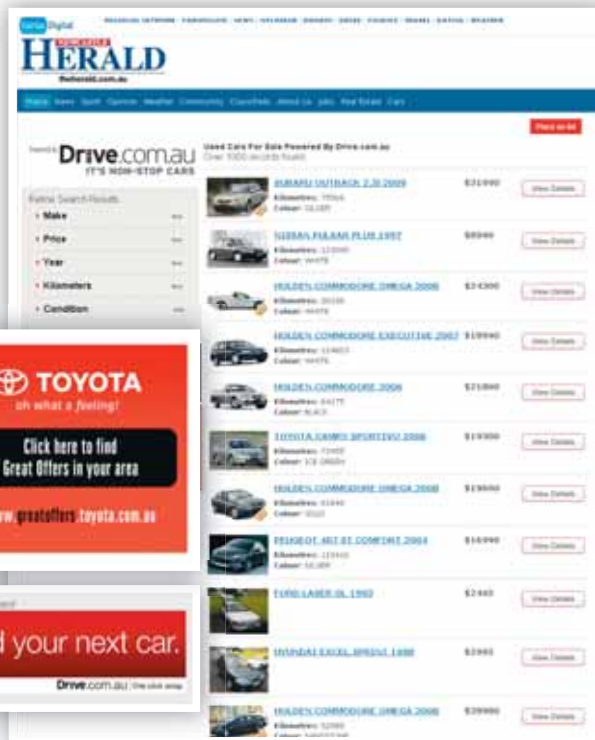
Digital

NEWCASTLE HERALD
theherald.com.au

Home News Sport Opinion Weather Community Classifieds About Us Jobs Real Estate Cars

Place an Ad

Drive.com.au
IT'S NON-STOP CARS

Used Cars For Sale Powered By Drive.com.au
Over 1000 records found

Refine Search Results
Make
Price
Year
Kilometers
Condition

SUBARU OUTBACK 2.5I 2009 $31990 View Details
NISSAN PULSAR PLUS 1997 $8990 View Details
HOLDEN COMMODORE OMEGA 2006 $24300 View Details
HOLDEN COMMODORE EXECUTIVE 2007 $18990 View Details
HOLDEN COMMODORE 2006 $21800 View Details
TOYOTA CAMRY SPORTIVO 2006 $19300 View Details
HOLDEN COMMODORE OMEGA 2008 $19990 View Details
PEUGEOT 407 ST COMFORT 2004 $16990 View Details
FORD LASER GL 1993 $2460 View Details
HYUNDAI EXCEL SPRINT 1998 $3995 View Details
HOLDEN COMMODORE OMEGA 2008 $39990 View Details

TOYOTA
oh what a feeling!
Click here to find Great Offers in your area
www.greatoffers.toyota.com.au

d your next car.
Drive.com.au